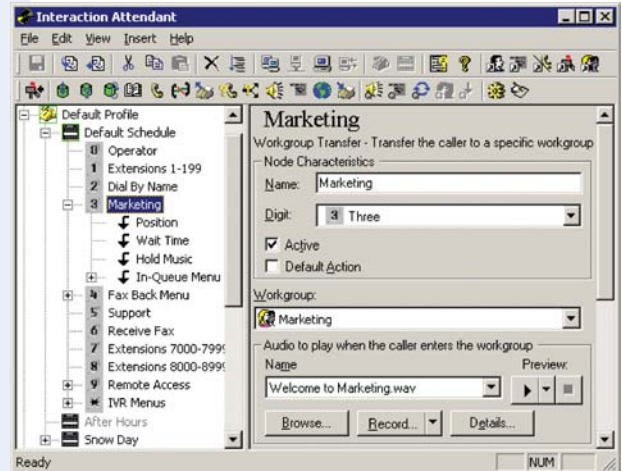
Interaction Attendant

File Edit View Insert Help

Default Profile
Default Schedule
0 Operator
1 Extensions 1-199
2 Dial By Name
3 Marketing
Position
Wait Time
Hold Music
In-Queue Menu
4 Fax Back Menu
5 Support
6 Receive Fax
7 Extensions 7000-799
8 Extensions 8000-899
9 Remote Access
* IVR Menus
After Hours
Snow Day

Marketing

Workgroup Transfer - Transfer the caller to a specific workgroup

Node Characteristics

Name: Marketing

Digit: 3 Three

Active

Default Action

Workgroup:

Marketing

Audio to play when the caller enters the workgroup

Name

Preview:

Welcome to Marketing.wav

Browse...

Record...

Details...

Ready

NUM